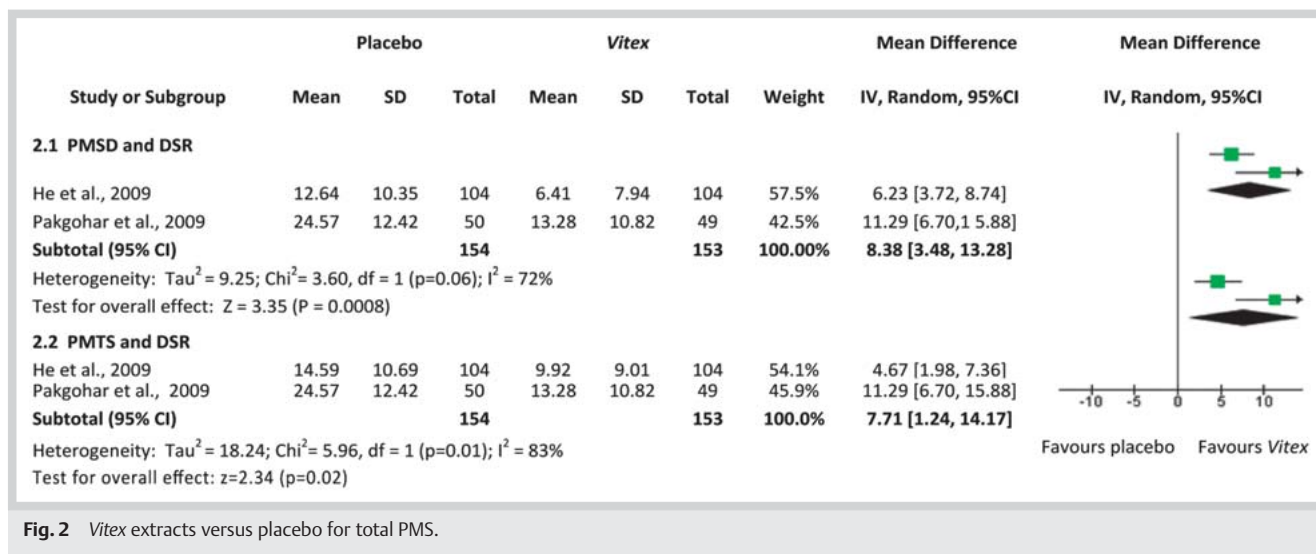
| Study or Subgroup | Placebo Mean | Placebo SD | Placebo Total | *Vitex* Mean | *Vitex* SD | *Vitex* Total | Weight | Mean Difference IV, Random, 95%CI |
|---|---|---|---|---|---|---|---|---|
| **2.1 PMSD and DSR** | | | | | | | | |
| He et al., 2009 | 12.64 | 10.35 | 104 | 6.41 | 7.94 | 104 | 57.5% | 6.23 [3.72, 8.74] |
| Pakgohar et al., 2009 | 24.57 | 12.42 | 50 | 13.28 | 10.82 | 49 | 42.5% | 11.29 [6.70,1 5.88] |
| **Subtotal (95% CI)** | | | **154** | | | **153** | **100.00%** | **8.38 [3.48, 13.28]** |
| Heterogeneity: Tau$^2$ = 9.25; Chi$^2$= 3.60, df = 1 (p=0.06); I$^2$ = 72% | | | | | | | | |
| Test for overall effect: Z = 3.35 (P = 0.0008) | | | | | | | | |
| **2.2 PMTS and DSR** | | | | | | | | |
| He et al., 2009 | 14.59 | 10.69 | 104 | 9.92 | 9.01 | 104 | 54.1% | 4.67 [1.98, 7.36] |
| Pakgohar et al., 2009 | 24.57 | 12.42 | 50 | 13.28 | 10.82 | 49 | 45.9% | 11.29 [6.70, 15.88] |
| **Subtotal (95% CI)** | | | **154** | | | **153** | **100.0%** | **7.71 [1.24, 14.17]** |
| Heterogeneity: Tau$^2$ = 18.24; Chi$^2$= 5.96, df = 1 (p=0.01); I$^2$ = 83% | | | | | | | | |
| Test for overall effect: z=2.34 (p=0.02) | | | | | | | | |

Mean Difference
IV, Random, 95%CI

-10 -5 0 5 10

Favours placebo Favours *Vitex*

**Fig. 2** *Vitex* extracts versus placebo for total PMS.